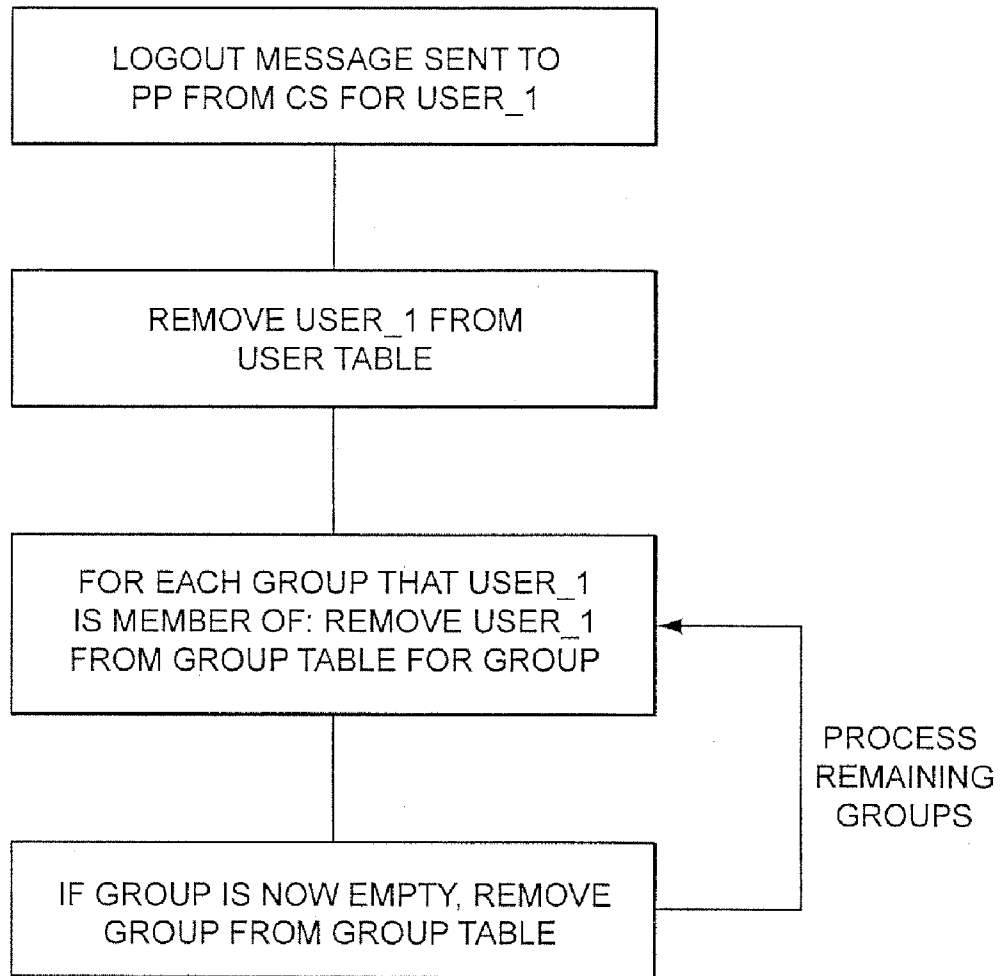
LOGOUT MESSAGE SENT TO PP FROM CS FOR USER_1

REMOVE USER_1 FROM USER TABLE

FOR EACH GROUP THAT USER_1 IS MEMBER OF: REMOVE USER_1 FROM GROUP TABLE FOR GROUP

PROCESS REMAINING GROUPS

IF GROUP IS NOW EMPTY, REMOVE GROUP FROM GROUP TABLE